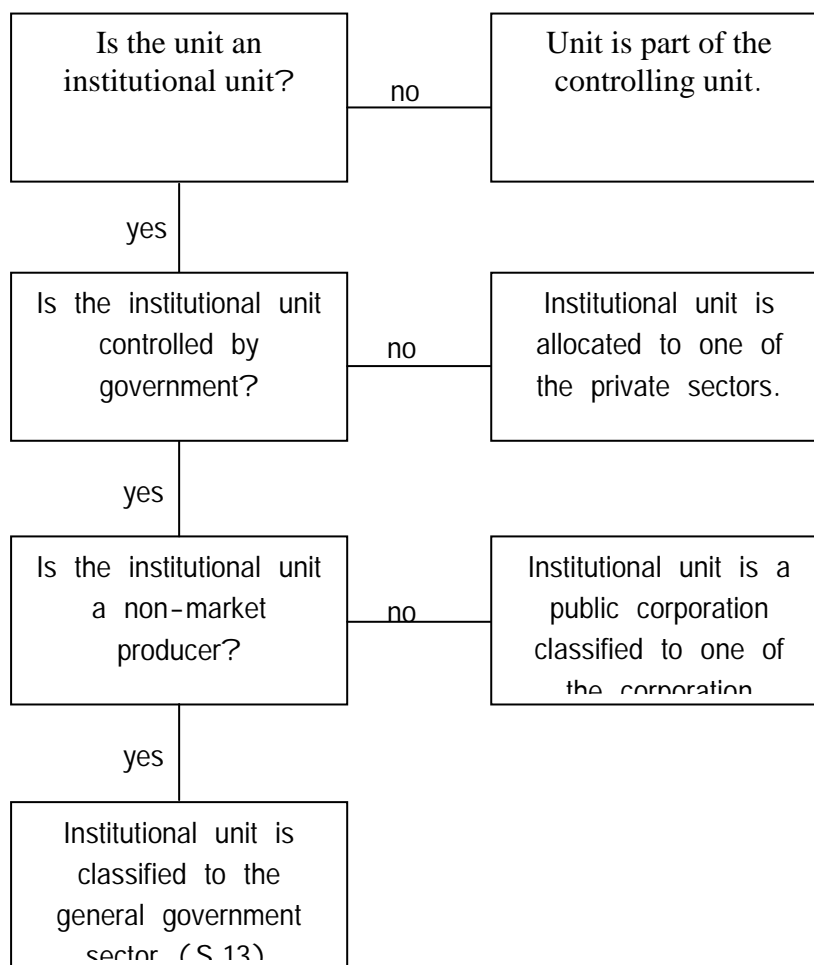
Is the unit an institutional unit?

no

Unit is part of the controlling unit.

yes

Is the institutional unit controlled by government?

no

Institutional unit is allocated to one of the private sectors.

yes

Is the institutional unit a non-market producer?

no

Institutional unit is a public corporation classified to one of the corporation

yes

Institutional unit is classified to the general government sector (S.13)